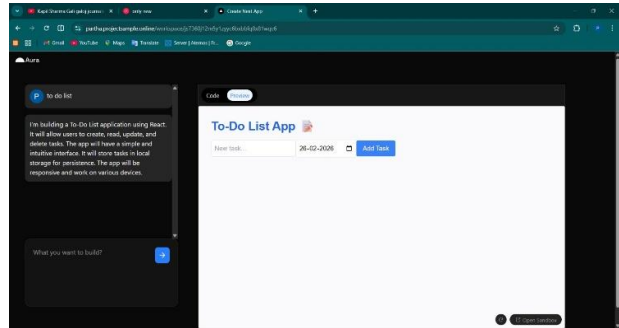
Kapil Sharma Gali gaku jcanco × | entry new × | Create React App × | +

parthu.project.bampla.online/workspace/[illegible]

Gmail | YouTube | Maps | Translate | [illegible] | Google

Aura

P to do list

I'm building a To-Do List application using React. It will allow users to create, read, update, and delete tasks. The app will have a simple and intuitive interface. It will store tasks in local storage for persistence. The app will be responsive and work on various devices.

What you want to build?

Code | Preview

To-Do List App 📝

New task... | 28-02-2026 | Add Task

Open Sandbox